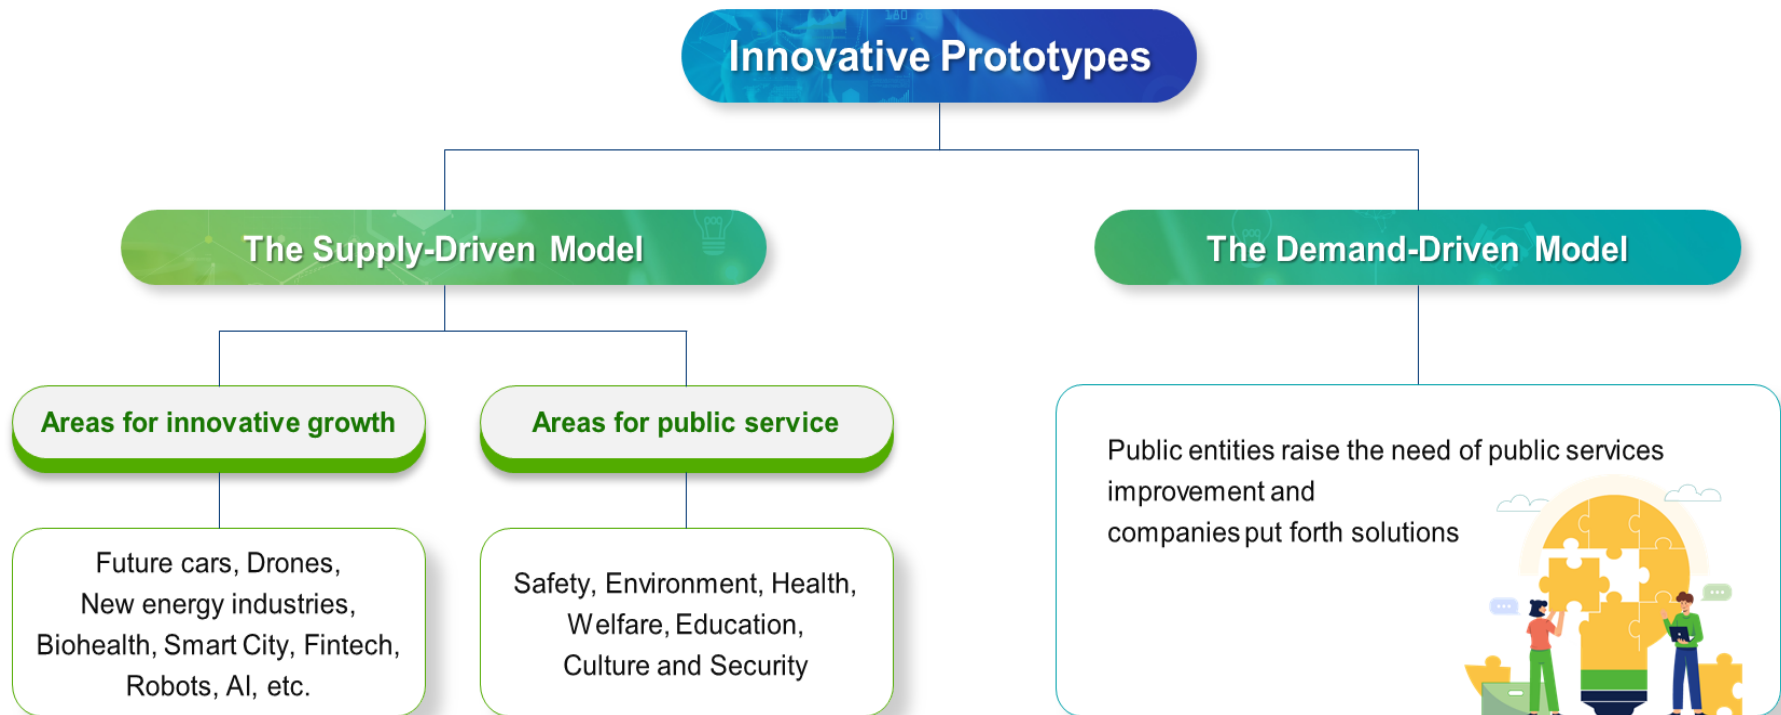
Innovative Prototypes

The Supply-Driven Model

The Demand-Driven Model

Areas for innovative growth

Areas for public service

Future cars, Drones, New energy industries, Biohealth, Smart City, Fintech, Robots, AI, etc.

Safety, Environment, Health, Welfare, Education, Culture and Security

Public entities raise the need of public services improvement and companies put forth solutions